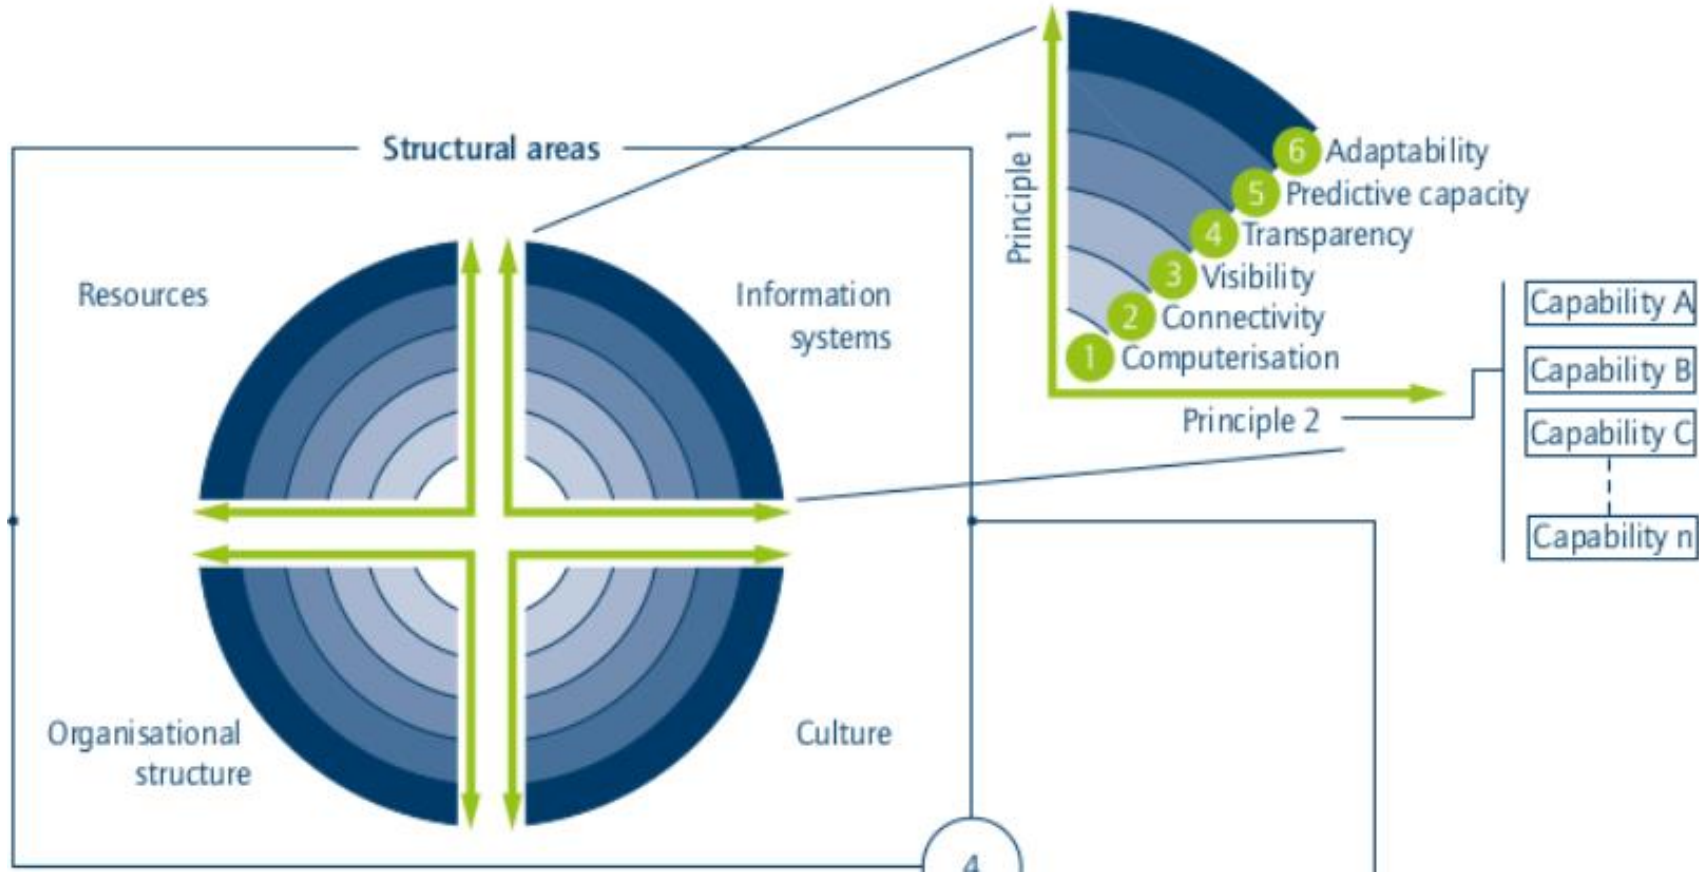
Structural areas

Resources

Information systems

Organisational structure

Culture

Principle 1

6 Adaptability
5 Predictive capacity
4 Transparency
3 Visibility
2 Connectivity
1 Computerisation

Principle 2

Capability A
Capability B
Capability C
Capability n

4